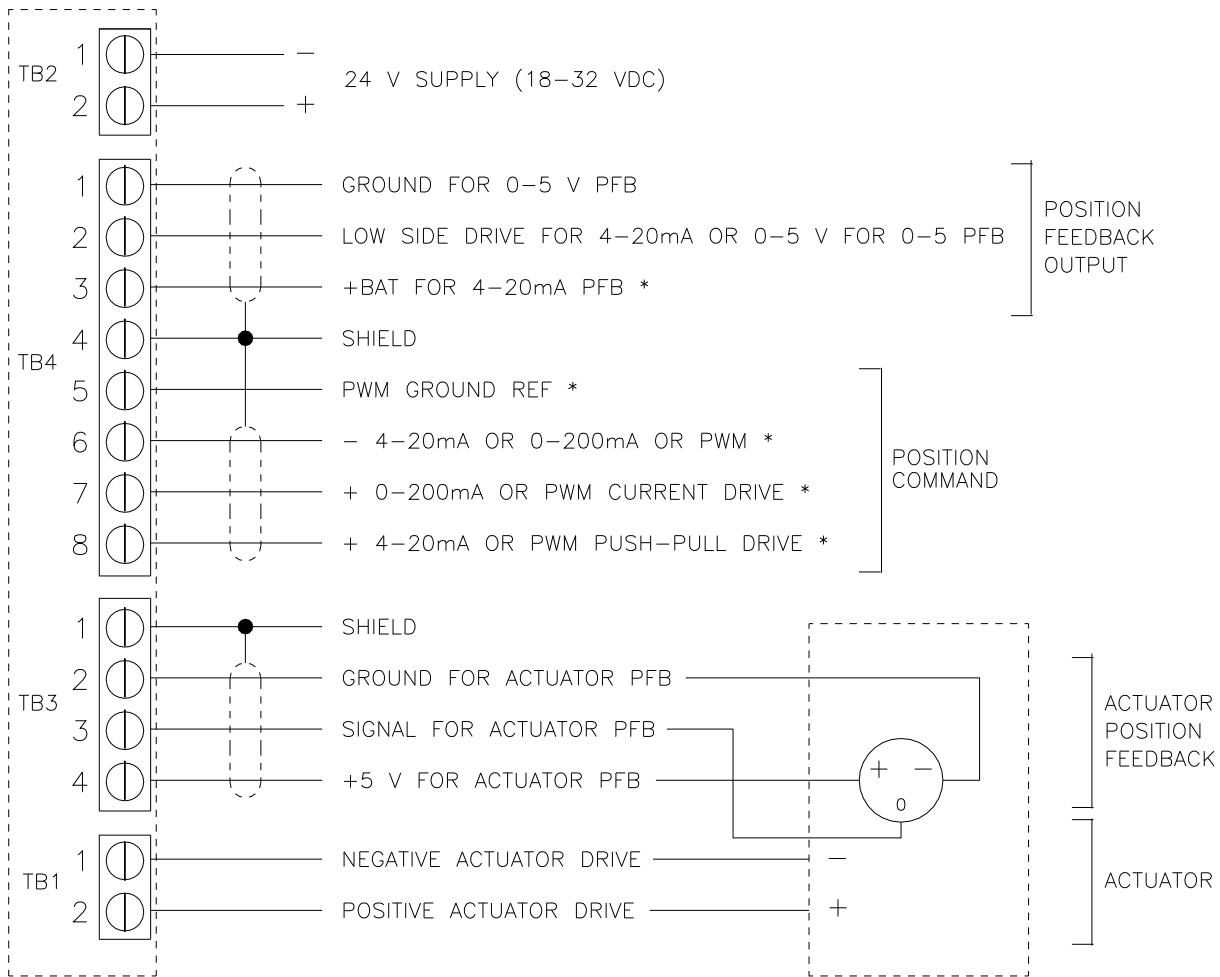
TB2
1 −
2 +
24 V SUPPLY (18−32 VDC)

TB4
1 GROUND FOR 0−5 V PFB
2 LOW SIDE DRIVE FOR 4−20mA OR 0−5 V FOR 0−5 PFB
3 +BAT FOR 4−20mA PFB *
POSITION FEEDBACK OUTPUT
4 SHIELD
5 PWM GROUND REF *
6 − 4−20mA OR 0−200mA OR PWM *
7 + 0−200mA OR PWM CURRENT DRIVE *
8 + 4−20mA OR PWM PUSH−PULL DRIVE *
POSITION COMMAND

TB3
1 SHIELD
2 GROUND FOR ACTUATOR PFB
3 SIGNAL FOR ACTUATOR PFB
4 +5 V FOR ACTUATOR PFB
+ − 0
ACTUATOR POSITION FEEDBACK

TB1
1 NEGATIVE ACTUATOR DRIVE −
2 POSITIVE ACTUATOR DRIVE +
ACTUATOR